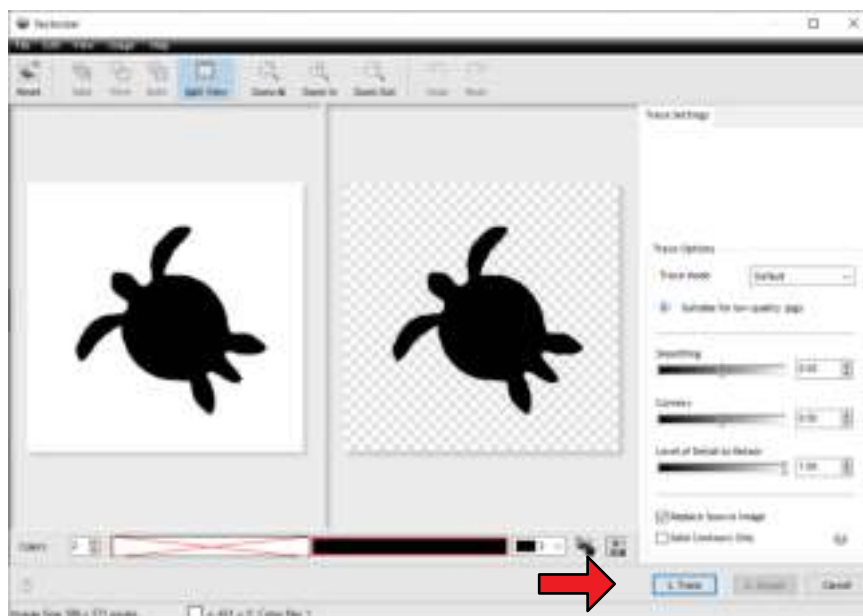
Vectorize

File Edit View Image Help

Reset Select Erase Build Split View Zoom All Zoom In Zoom Out Undo Redo

Trace Settings

Trace Options

Trace Mode Default

Suitable for low quality jpgs

Smoothing 0.00

Corners 0.50

Level of Detail to Retain 1.00

Replace Source Image

Solid Contours Only

Colors 2

Trace Accept Cancel

Image Size: 586 x 572 pixels